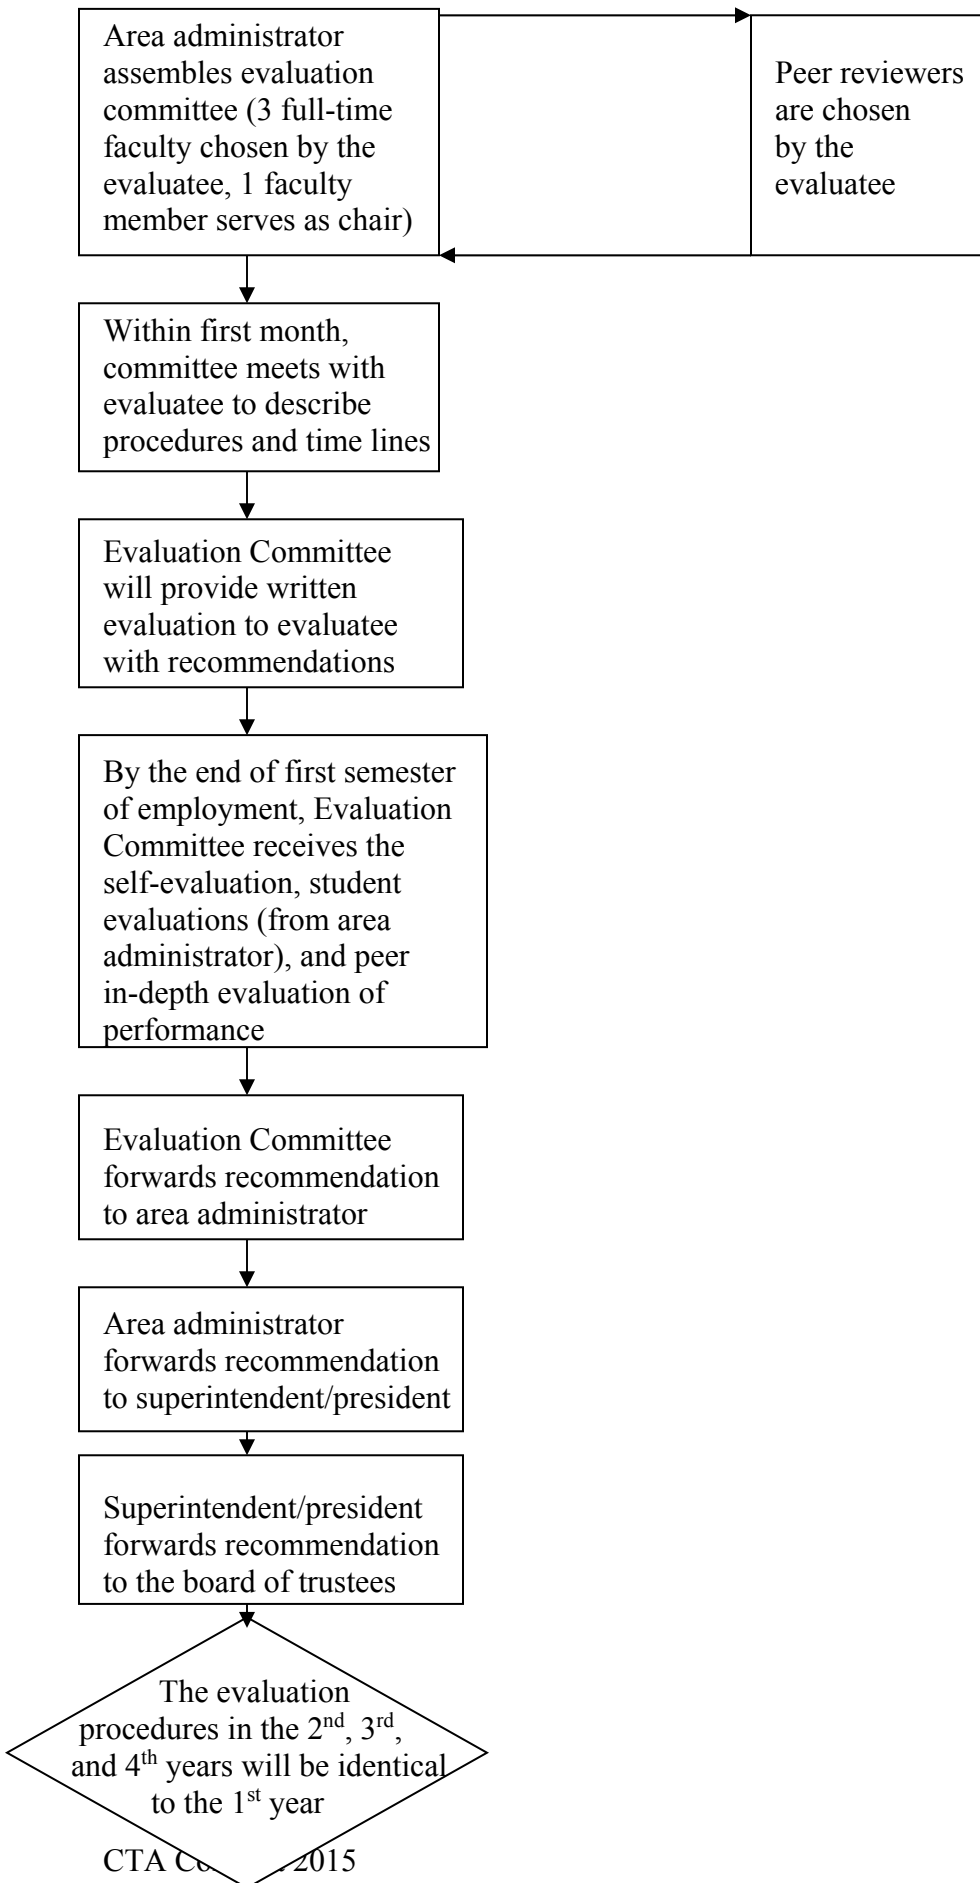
Area administrator assembles evaluation committee (3 full-time faculty chosen by the evaluatee, 1 faculty member serves as chair)

Peer reviewers are chosen by the evaluatee

Within first month, committee meets with evaluatee to describe procedures and time lines

Evaluation Committee will provide written evaluation to evaluatee with recommendations

By the end of first semester of employment, Evaluation Committee receives the self-evaluation, student evaluations (from area administrator), and peer in-depth evaluation of performance

Evaluation Committee forwards recommendation to area administrator

Area administrator forwards recommendation to superintendent/president

Superintendent/president forwards recommendation to the board of trustees

The evaluation procedures in the 2$^{nd}$, 3$^{rd}$, and 4$^{th}$ years will be identical to the 1$^{st}$ year

CTA Co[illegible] 2015